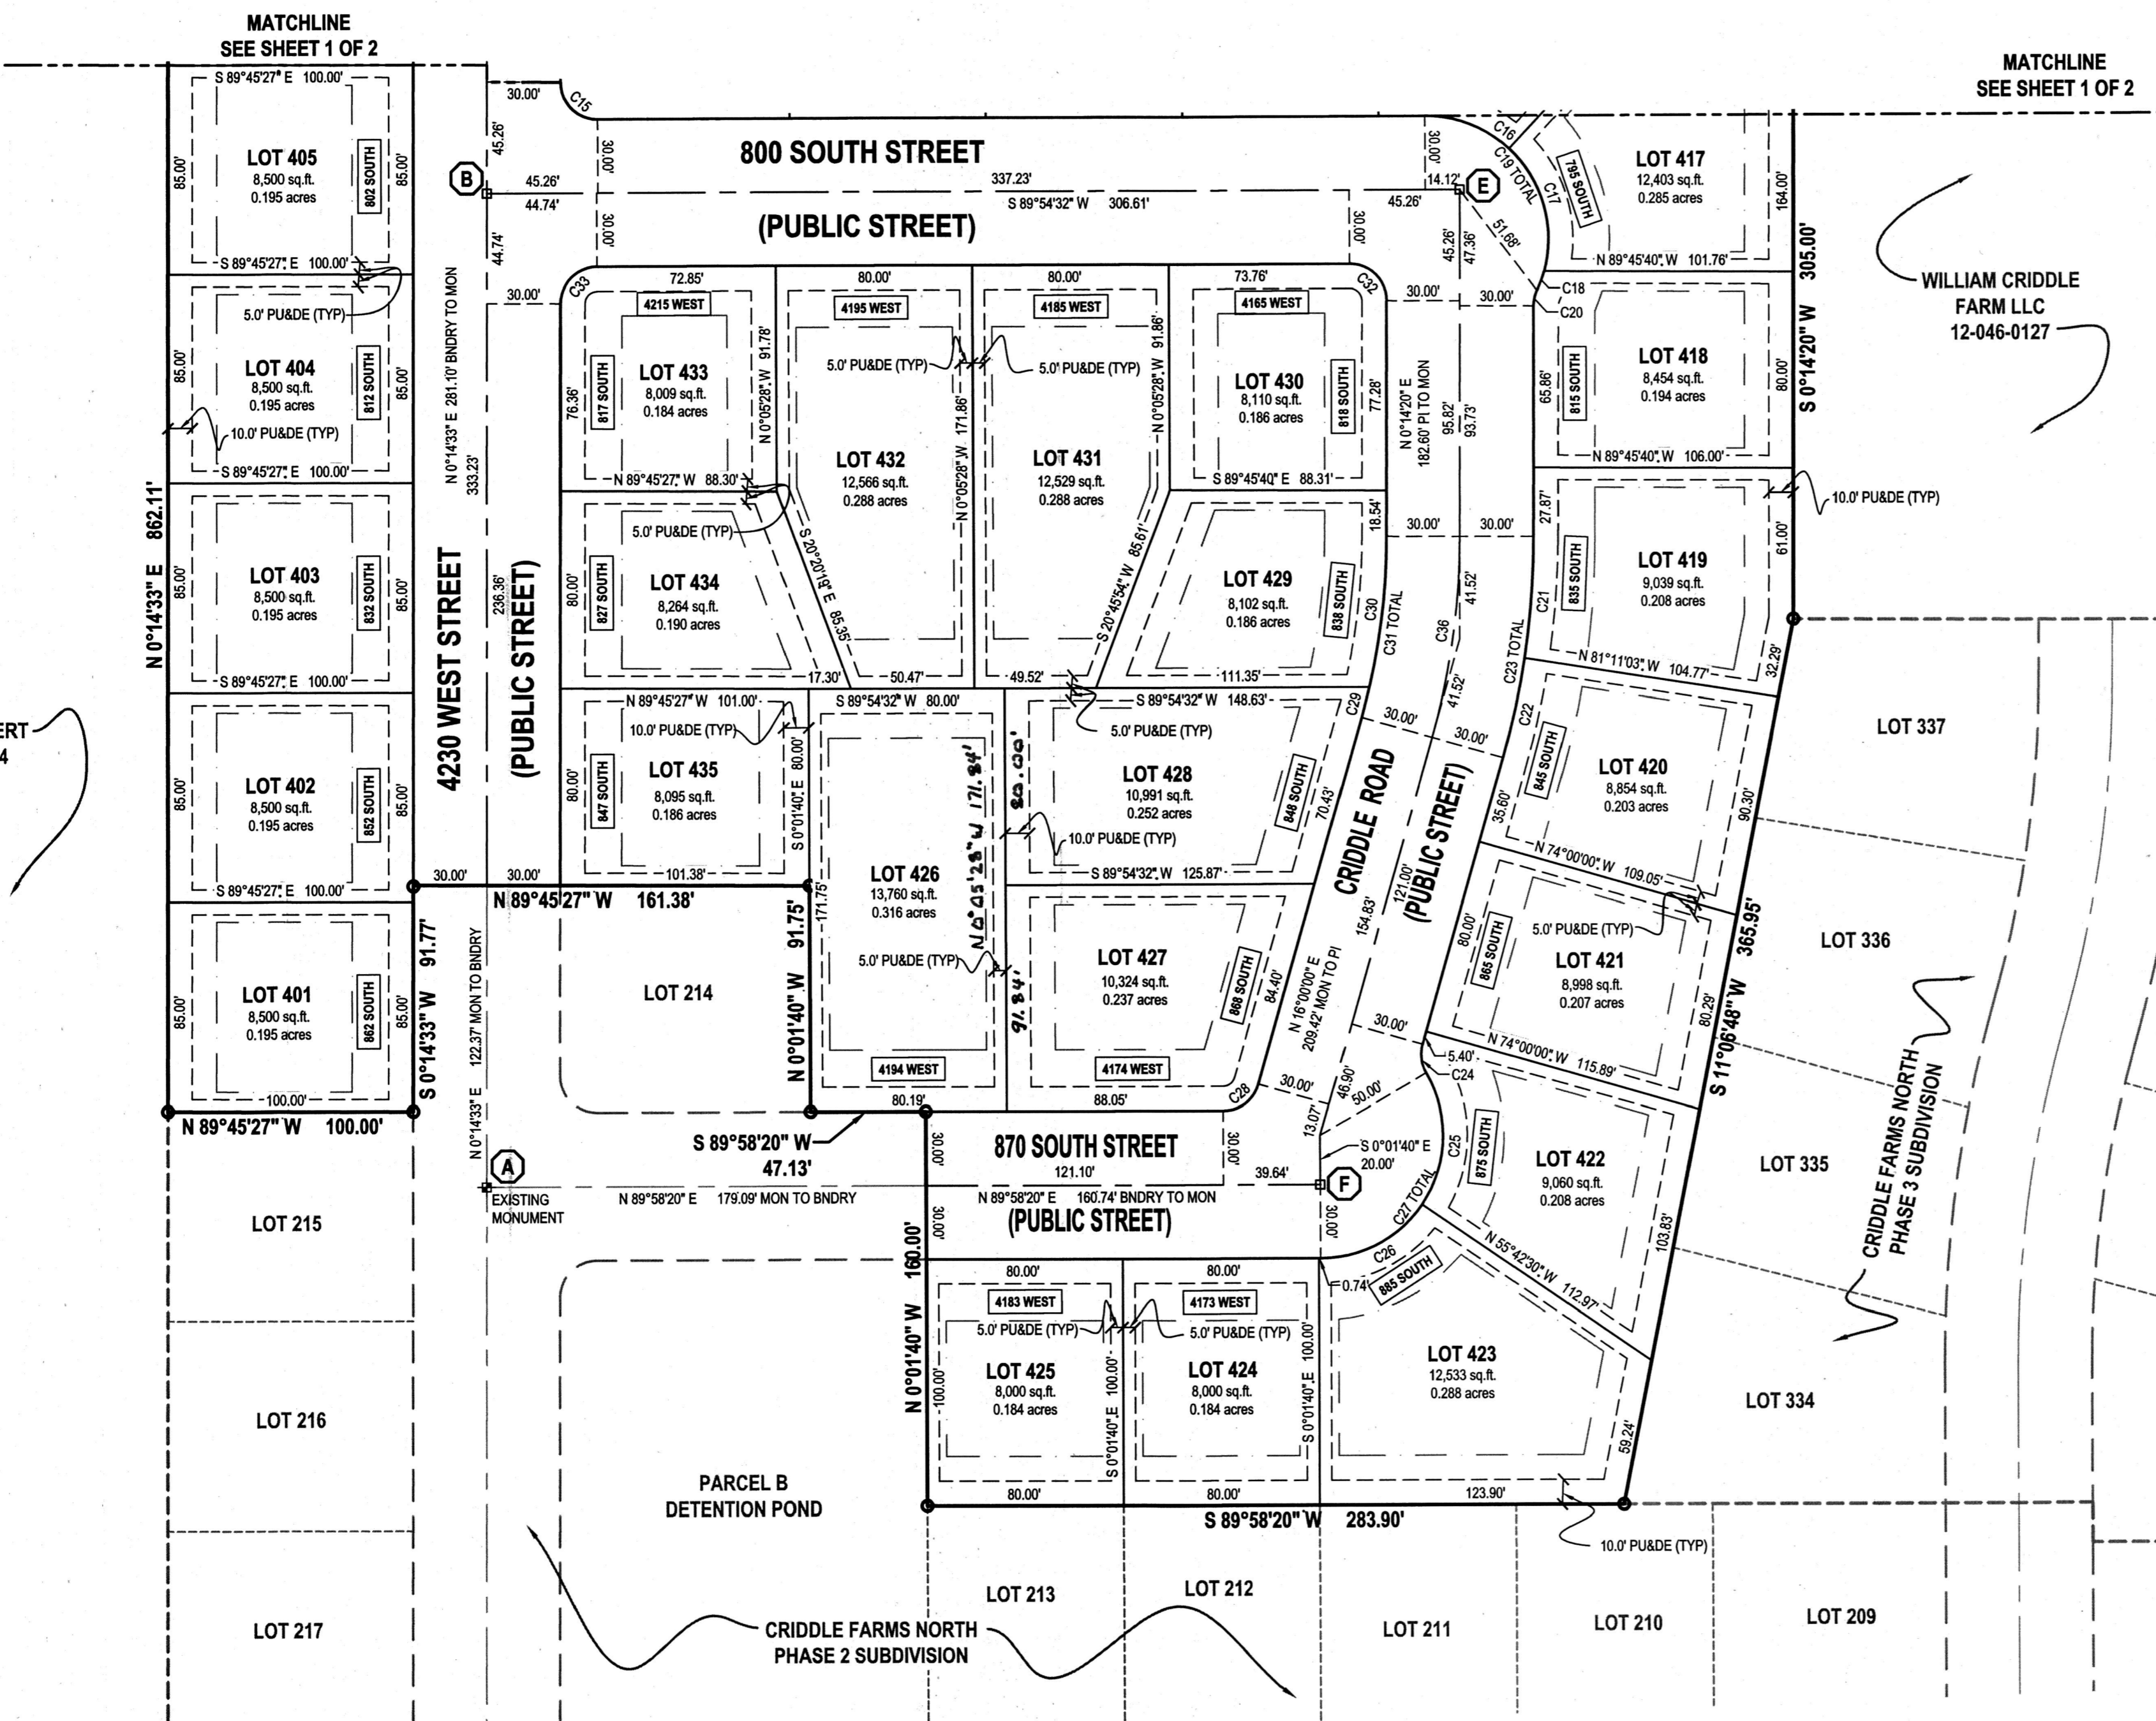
MATCHLINE
SEE SHEET 1 OF 2

MATCHLINE
SEE SHEET 1 OF 2

800 SOUTH STREET
(PUBLIC STREET)

S 89°45'27" E 100.00'
LOT 405
8,500 sq.ft.
0.195 acres
802 SOUTH
85.00'
85.00'
S 89°45'27" E 100.00'

5.0' PU&DE (TYP)
LOT 404
8,500 sq.ft.
0.195 acres
812 SOUTH
10.0' PU&DE (TYP)
85.00'
85.00'
S 89°45'27" E 100.00'

LOT 403
8,500 sq.ft.
0.195 acres
832 SOUTH
85.00'
85.00'
S 89°45'27" E 100.00'

LOT 402
8,500 sq.ft.
0.195 acres
852 SOUTH
85.00'
85.00'
S 89°45'27" E 100.00'

LOT 401
8,500 sq.ft.
0.195 acres
862 SOUTH
85.00'
85.00'
100.00'

N 0°14'33" E 862.11'
N 89°45'27" W 100.00'
S 0°14'33" W 91.77'

4230 WEST STREET
(PUBLIC STREET)
N 0°14'33" E 281.10' BNDRY TO MON
333.23'
236.36'
30.00'
30.00'
30.00'
45.26'
45.26'
44.74'
44.74'
30.00'
C15
30.00'

B
337.23'
S 89°54'32" W 306.61'
30.00'
30.00'
14.12'
45.26'
E
C16
C19 TOTAL
C17
51.68'
45.26'
47.36'

LOT 417
12,403 sq.ft.
0.285 acres
795 SOUTH
164.00'
N 89°45'40" W 101.76'
C18
C20

WILLIAM CRIDDLE
FARM LLC
12-046-0127

LOT 418
8,454 sq.ft.
0.194 acres
815 SOUTH
65.86'
80.00'
N 89°45'40" W 106.00'
S 0°14'20" W 305.00'

10.0' PU&DE (TYP)
LOT 419
9,039 sq.ft.
0.208 acres
835 SOUTH
27.87'
61.00'
C21
N 81°11'03" W 104.77'
32.29'

C33
72.85'
4215 WEST
LOT 433
8,009 sq.ft.
0.184 acres
817 SOUTH
76.36'
N 0°05'28" W 91.78'
N 89°45'27" W 88.30'

80.00'
4195 WEST
5.0' PU&DE (TYP)
LOT 432
12,566 sq.ft.
0.288 acres
N 0°05'28" W 171.86'
S 20°20'19" E 85.35'
50.47'

80.00'
4185 WEST
5.0' PU&DE (TYP)
LOT 431
12,529 sq.ft.
0.288 acres
N 0°05'28" W 91.86'
S 20°45'54" W 85.61'
49.52'

73.76'
C32
4165 WEST
LOT 430
8,110 sq.ft.
0.186 acres
818 SOUTH
77.28'
S 89°45'40" E 88.31'
18.54'

30.00'
30.00'
N 0°14'20" E 182.60' PI TO MON
95.82'
93.73'
30.00'
30.00'
41.52'

5.0' PU&DE (TYP)
LOT 434
8,264 sq.ft.
0.190 acres
827 SOUTH
80.00'
17.30'

LOT 429
8,102 sq.ft.
0.186 acres
838 SOUTH
C30
C31 TOTAL
111.35'
C36
C23 TOTAL

N 89°45'27" W 101.00'
10.0' PU&DE (TYP)
LOT 435
8,095 sq.ft.
0.186 acres
847 SOUTH
80.00'
S 0°01'40" E 80.00'
101.38'

S 89°54'32" W 80.00'
LOT 426
13,760 sq.ft.
0.316 acres
171.75'
N 0°45'28" W 171.84'
80.00'
5.0' PU&DE (TYP)
91.84'
4194 WEST
80.19'

S 89°54'32" W 148.63'
5.0' PU&DE (TYP)
LOT 428
10,991 sq.ft.
0.252 acres
848 SOUTH
70.43'
10.0' PU&DE (TYP)
S 89°54'32" W 125.87'
C29

LOT 427
10,324 sq.ft.
0.237 acres
868 SOUTH
84.40'
4174 WEST
88.05'
C28

CRIDDLE ROAD
(PUBLIC STREET)
30.00'
30.00'
41.52'
121.00'
154.83'
N 16°00'00" E 209.42' MON TO PI
30.00'

C22
845 SOUTH
LOT 420
8,854 sq.ft.
0.203 acres
35.60'
90.30'
N 74°00'00" W 109.05'

LOT 337
LOT 336
LOT 335
LOT 334

80.00'
865 SOUTH
5.0' PU&DE (TYP)
LOT 421
8,998 sq.ft.
0.207 acres
80.29'
N 74°00'00" W 115.89'
5.40'
C24
S 11°06'48" W 365.95'

CRIDDLE FARMS NORTH
PHASE 3 SUBDIVISION

C25
875 SOUTH
LOT 422
9,060 sq.ft.
0.208 acres
103.83'
N 55°42'30" W 112.97'

30.00'
46.90'
50.00'
13.07'
S 0°01'40" E 20.00'
39.64'
F
C27 TOTAL
C26
0.74'
885 SOUTH

30.00'
N 89°45'27" W 161.38'
LOT 214
N 0°01'40" W 91.75'
S 89°58'20" W 47.13'

N 0°14'33" E 122.37' MON TO BNDRY
A
EXISTING
MONUMENT
N 89°58'20" E 179.09' MON TO BNDRY

870 SOUTH STREET
121.10'
30.00'
30.00'
30.00'
N 89°58'20" E 160.74' BNDRY TO MON
(PUBLIC STREET)

N 0°01'40" W 160.00'
80.00'
4183 WEST
5.0' PU&DE (TYP)
LOT 425
8,000 sq.ft.
0.184 acres
100.00'
S 0°01'40" E 100.00'
80.00'

80.00'
4173 WEST
5.0' PU&DE (TYP)
LOT 424
8,000 sq.ft.
0.184 acres
S 0°01'40" E 100.00'
80.00'

LOT 423
12,533 sq.ft.
0.288 acres
59.24'
123.90'
S 89°58'20" W 283.90'
10.0' PU&DE (TYP)

LOT 215
LOT 216
LOT 217
PARCEL B
DETENTION POND
LOT 213
LOT 212
LOT 211
LOT 210
LOT 209
CRIDDLE FARMS NORTH
PHASE 2 SUBDIVISION

ERT
4